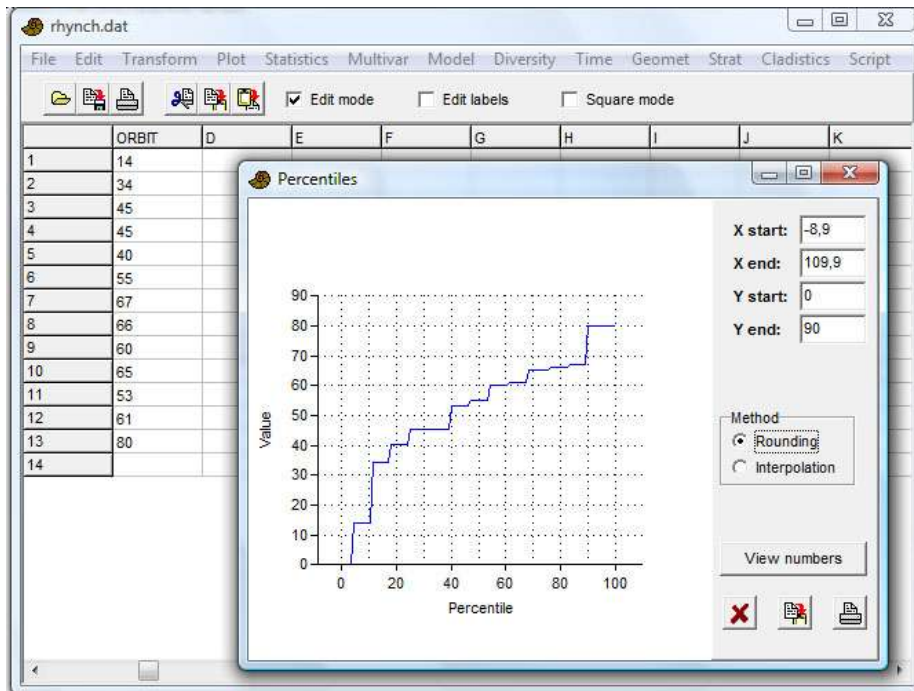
rhynch.dat

File Edit Transform Plot Statistics Multivar Model Diversity Time Geomet Strat Cladistics Script

Edit mode
Edit labels
Square mode

| | ORBIT | D | E | F | G | H | I | J | K |
|---|---|---|---|---|---|---|---|---|---|
| 1 | 14 | | | | | | | | |
| 2 | 34 | | | | | | | | |
| 3 | 45 | | | | | | | | |
| 4 | 45 | | | | | | | | |
| 5 | 40 | | | | | | | | |
| 6 | 55 | | | | | | | | |
| 7 | 67 | | | | | | | | |
| 8 | 66 | | | | | | | | |
| 9 | 60 | | | | | | | | |
| 10 | 65 | | | | | | | | |
| 11 | 53 | | | | | | | | |
| 12 | 61 | | | | | | | | |
| 13 | 80 | | | | | | | | |
| 14 | | | | | | | | | |

Percentiles

90
80
70
60
50
40
30
20
10
0
Value
0 20 40 60 80 100
Percentile

X start: -8,9
X end: 109,9
Y start: 0
Y end: 90

Method
Rounding
Interpolation

View numbers